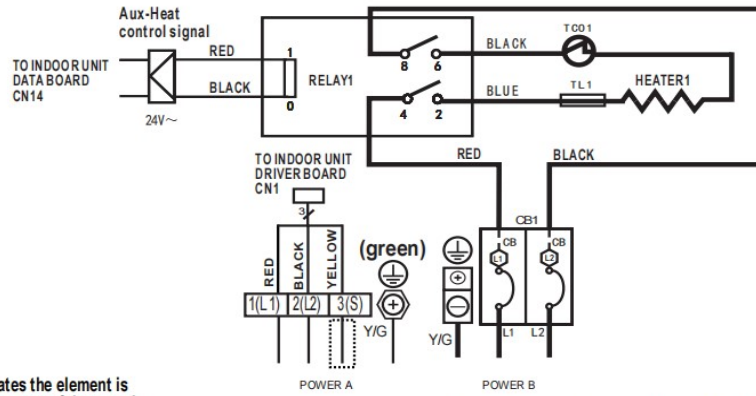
Aux-Heat control signal

TO INDOOR UNIT DATA BOARD CN14

RED

BLACK

24V~

1

0

RELAY1

8

6

4

2

BLACK

TC01

BLUE

TL1

HEATER1

RED

BLACK

TO INDOOR UNIT DRIVER BOARD CN1

3

RED

BLACK

YELLOW

(green)

1(L1)

2(L2)

3(S)

Y/G

CB1

CB

CB

L1

L2

L1

L2

Y/G

POWER A

POWER B

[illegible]ates the element is